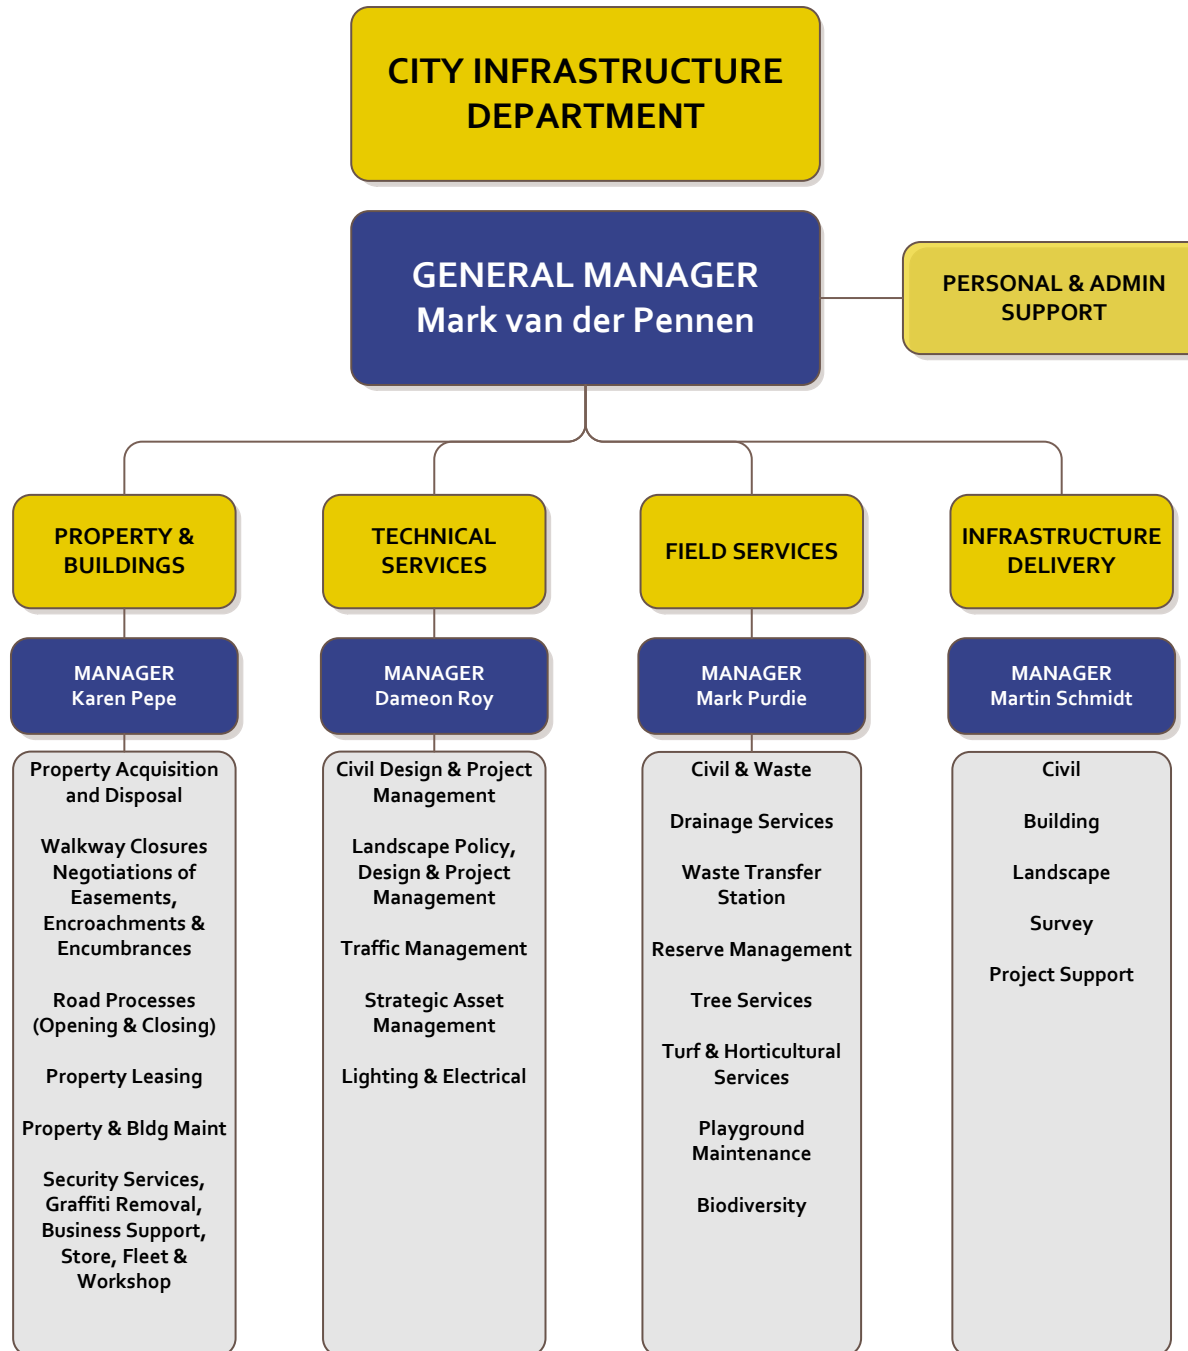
CITY INFRASTRUCTURE DEPARTMENT

GENERAL MANAGER
Mark van der Pennen

PERSONAL & ADMIN SUPPORT

PROPERTY & BUILDINGS

MANAGER
Karen Pepe

Property Acquisition and Disposal

Walkway Closures Negotiations of Easements, Encroachments & Encumbrances

Road Processes (Opening & Closing)

Property Leasing

Property & Bldg Maint

Security Services, Graffiti Removal, Business Support, Store, Fleet & Workshop

TECHNICAL SERVICES

MANAGER
Dameon Roy

Civil Design & Project Management

Landscape Policy, Design & Project Management

Traffic Management

Strategic Asset Management

Lighting & Electrical

FIELD SERVICES

MANAGER
Mark Purdie

Civil & Waste

Drainage Services

Waste Transfer Station

Reserve Management

Tree Services

Turf & Horticultural Services

Playground Maintenance

Biodiversity

INFRASTRUCTURE DELIVERY

MANAGER
Martin Schmidt

Civil

Building

Landscape

Survey

Project Support